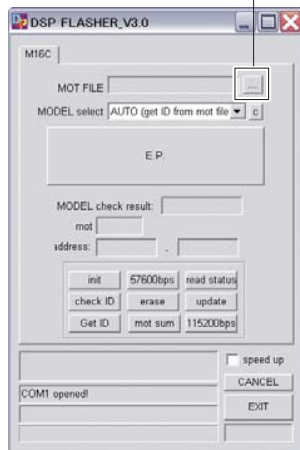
DSP FLASHER_V3.0

M16C

MOT FILE ...

MODEL select AUTO (get ID from mot file c

E.P.

MODEL check result:

mot

address: -

init 57600bps read status

check ID erase update

Get ID mot sum 115200bps

speed up

CANCEL

COM1 opened!

EXIT